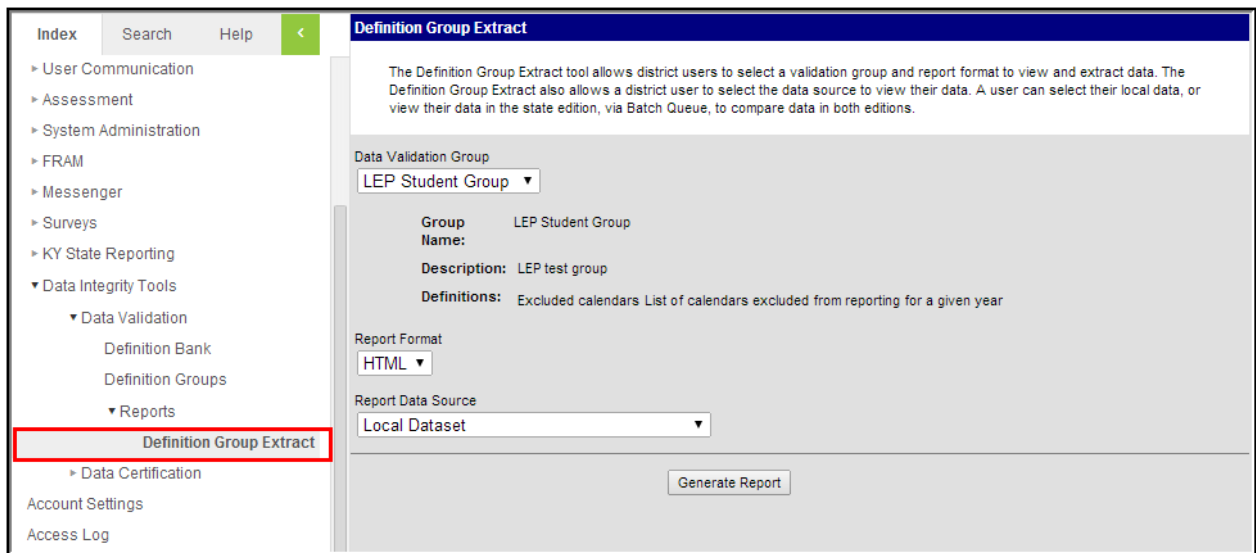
Index Search Help <

▸ User Communication
▸ Assessment
▸ System Administration
▸ FRAM
▸ Messenger
▸ Surveys
▸ KY State Reporting
▾ Data Integrity Tools
▾ Data Validation
Definition Bank
Definition Groups
▾ Reports
Definition Group Extract
▸ Data Certification
Account Settings
Access Log

Definition Group Extract

The Definition Group Extract tool allows district users to select a validation group and report format to view and extract data. The Definition Group Extract also allows a district user to select the data source to view their data. A user can select their local data, or view their data in the state edition, via Batch Queue, to compare data in both editions.

Data Validation Group
LEP Student Group ▾

Group Name: LEP Student Group

Description: LEP test group

Definitions: Excluded calendars List of calendars excluded from reporting for a given year

Report Format
HTML ▾

Report Data Source
Local Dataset ▾

Generate Report